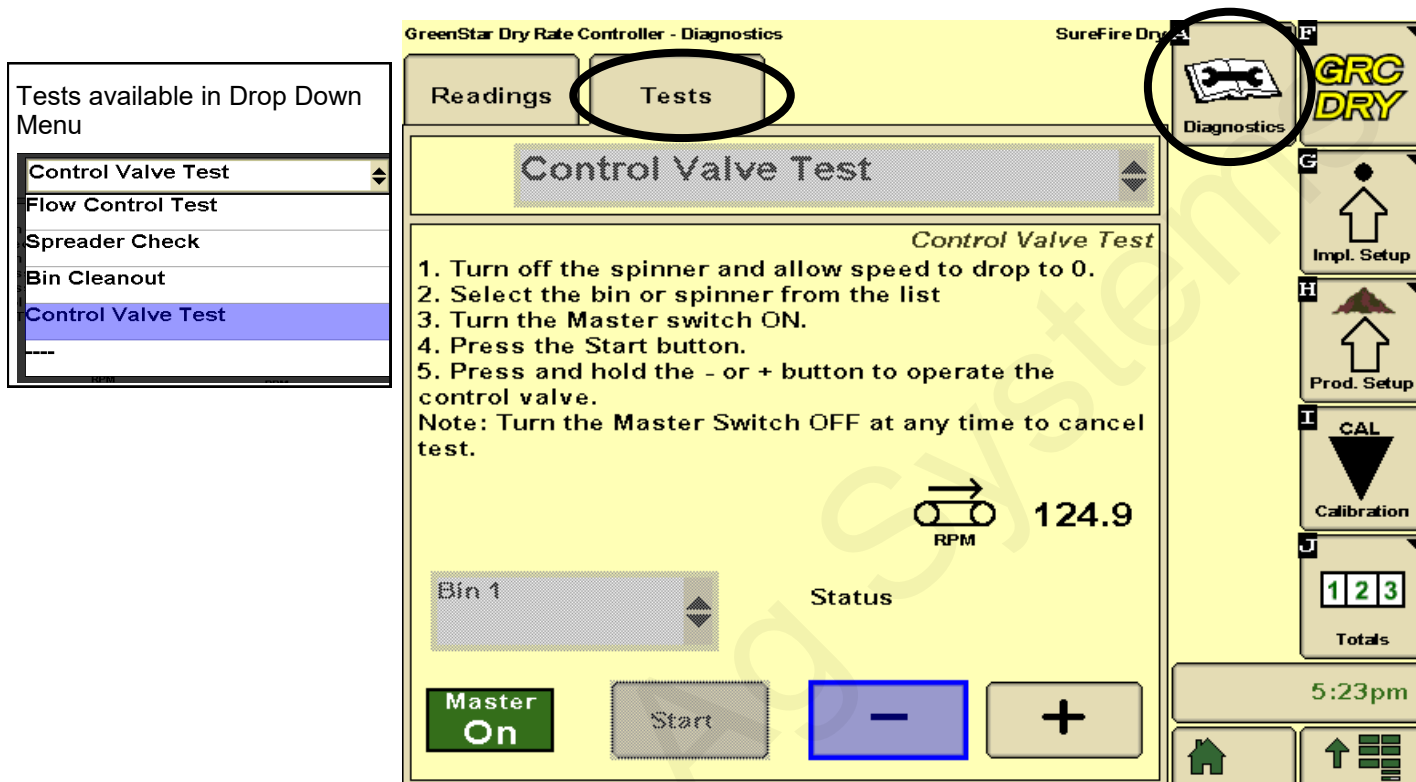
Tests available in Drop Down Menu

Control Valve Test
Flow Control Test
Spreader Check
Bin Cleanout
Control Valve Test
----

GreenStar Dry Rate Controller - Diagnostics

SureFire Dry

A
Diagnostics

F
GRC DRY

Readings

Tests

Control Valve Test

Control Valve Test
1. Turn off the spinner and allow speed to drop to 0.
2. Select the bin or spinner from the list
3. Turn the Master switch ON.
4. Press the Start button.
5. Press and hold the - or + button to operate the control valve.
Note: Turn the Master Switch OFF at any time to cancel test.

RPM
124.9

Bin 1

Status

Master
On

Start

−

+

G
Impl. Setup

H
Prod. Setup

I
CAL
Calibration

J
1 2 3
Totals

5:23pm

Ag Systems